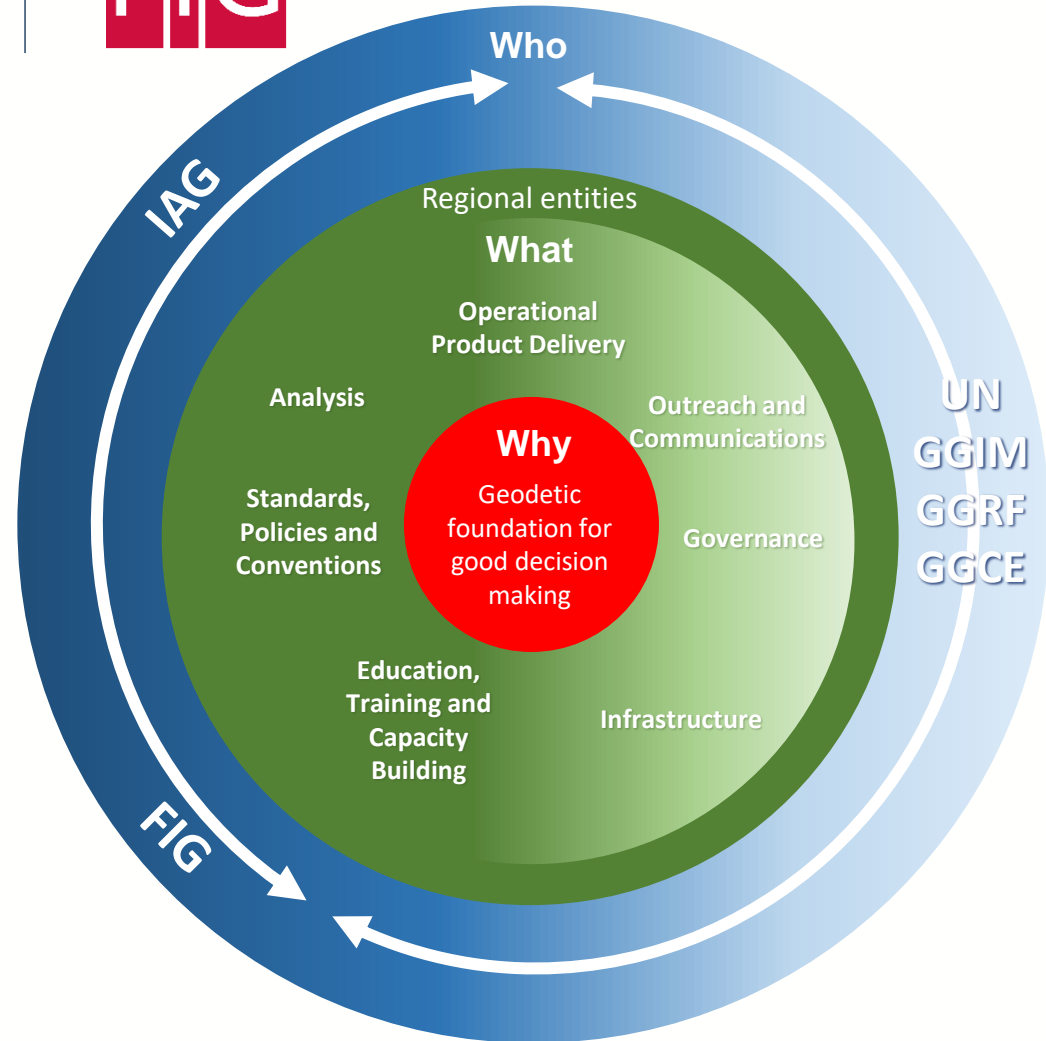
FIG

Who

IAG

Regional entities

What

Operational Product Delivery

Analysis

Outreach and Communications

Why

Geodetic foundation for good decision making

Standards, Policies and Conventions

Governance

Education, Training and Capacity Building

Infrastructure

UN GGIM GGRF GGCE

FIG